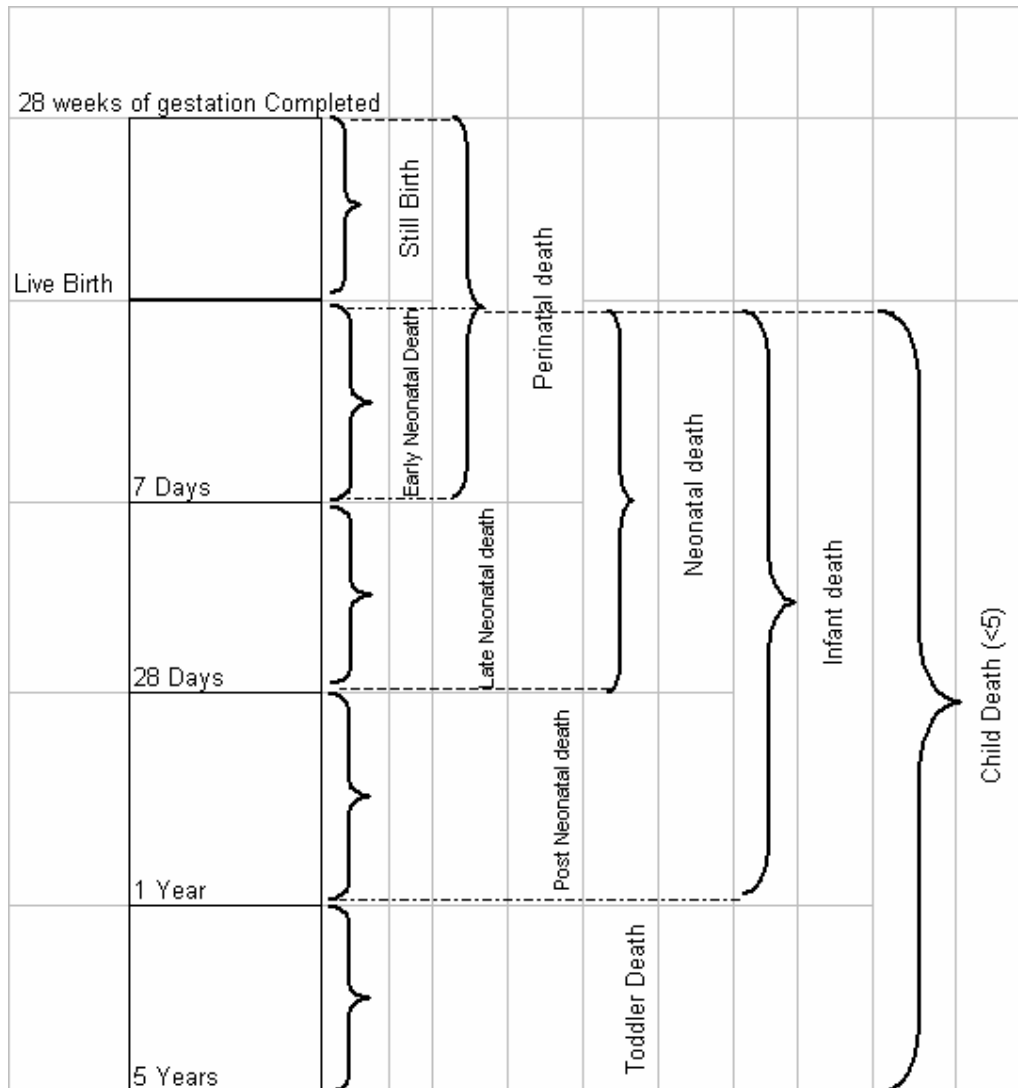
28 weeks of gestation Completed

Live Birth

7 Days

28 Days

1 Year

5 Years

Still Birth

Early Neonatal Death

Late Neonatal death

Post Neonatal death

Toddler Death

Perinatal death

Neonatal death

Infant death

Child Death (<5)